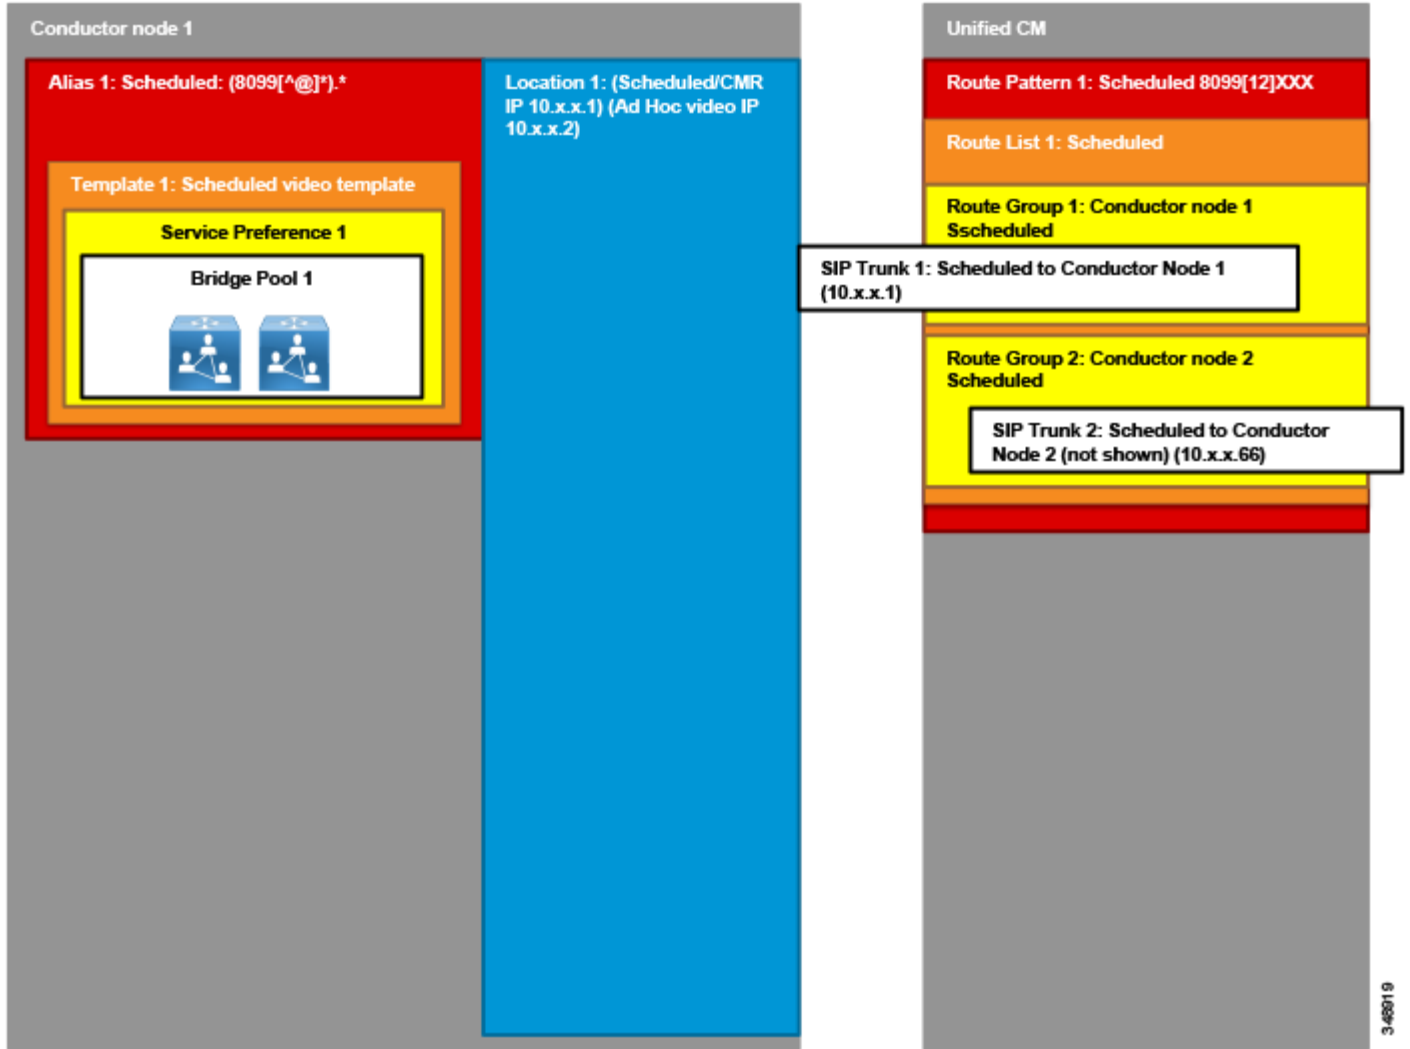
Conductor node 1

Alias 1: Scheduled: (8099[^@]*).*

Template 1: Scheduled video template

Service Preference 1

Bridge Pool 1

Location 1: (Scheduled/CMR IP 10.x.x.1) (Ad Hoc video IP 10.x.x.2)

Unified CM

Route Pattern 1: Scheduled 8099[12]XXX

Route List 1: Scheduled

Route Group 1: Conductor node 1 Sscheduled

SIP Trunk 1: Scheduled to Conductor Node 1 (10.x.x.1)

Route Group 2: Conductor node 2 Scheduled

SIP Trunk 2: Scheduled to Conductor Node 2 (not shown) (10.x.x.66)

348819